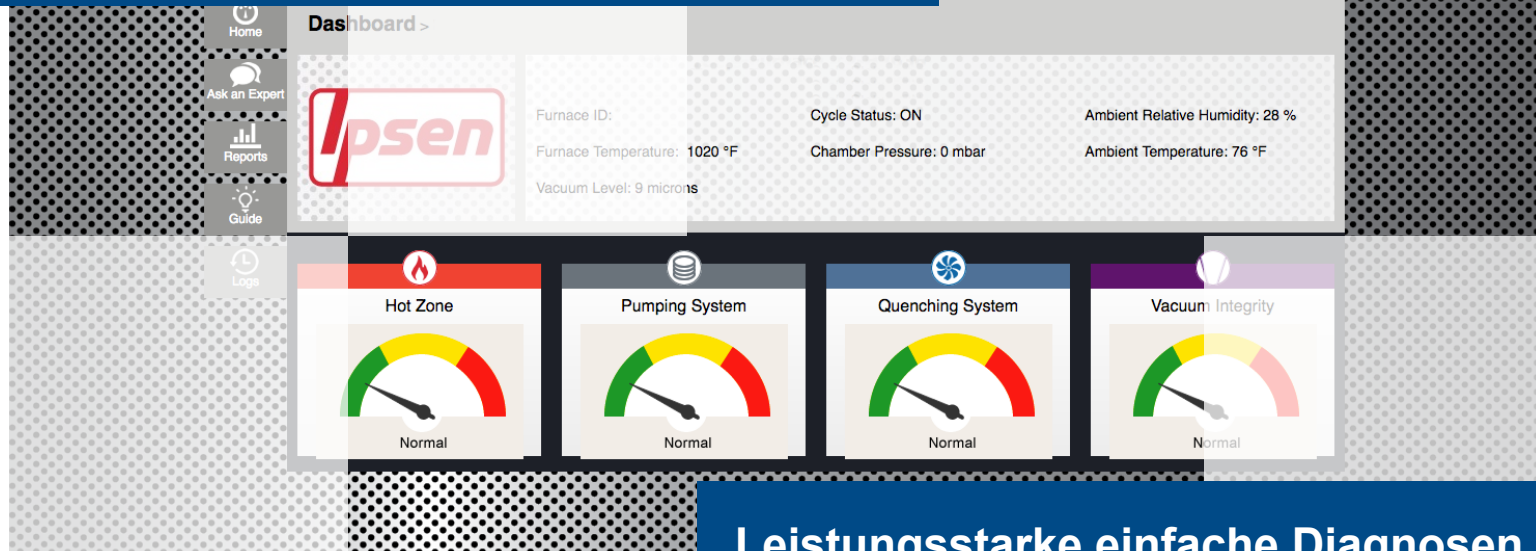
Home

Ask an Expert

Reports

Guide

Logs

Dashboard >

Ipsen

Furnace ID:

Furnace Temperature: 1020 °F

Vacuum Level: 9 microns

Cycle Status: ON

Chamber Pressure: 0 mbar

Ambient Relative Humidity: 28 %

Ambient Temperature: 76 °F

Hot Zone

Normal

Pumping System

Normal

Quenching System

Normal

Vacuum Integrity

Normal

Leistungsstarke einfache Diagnosen